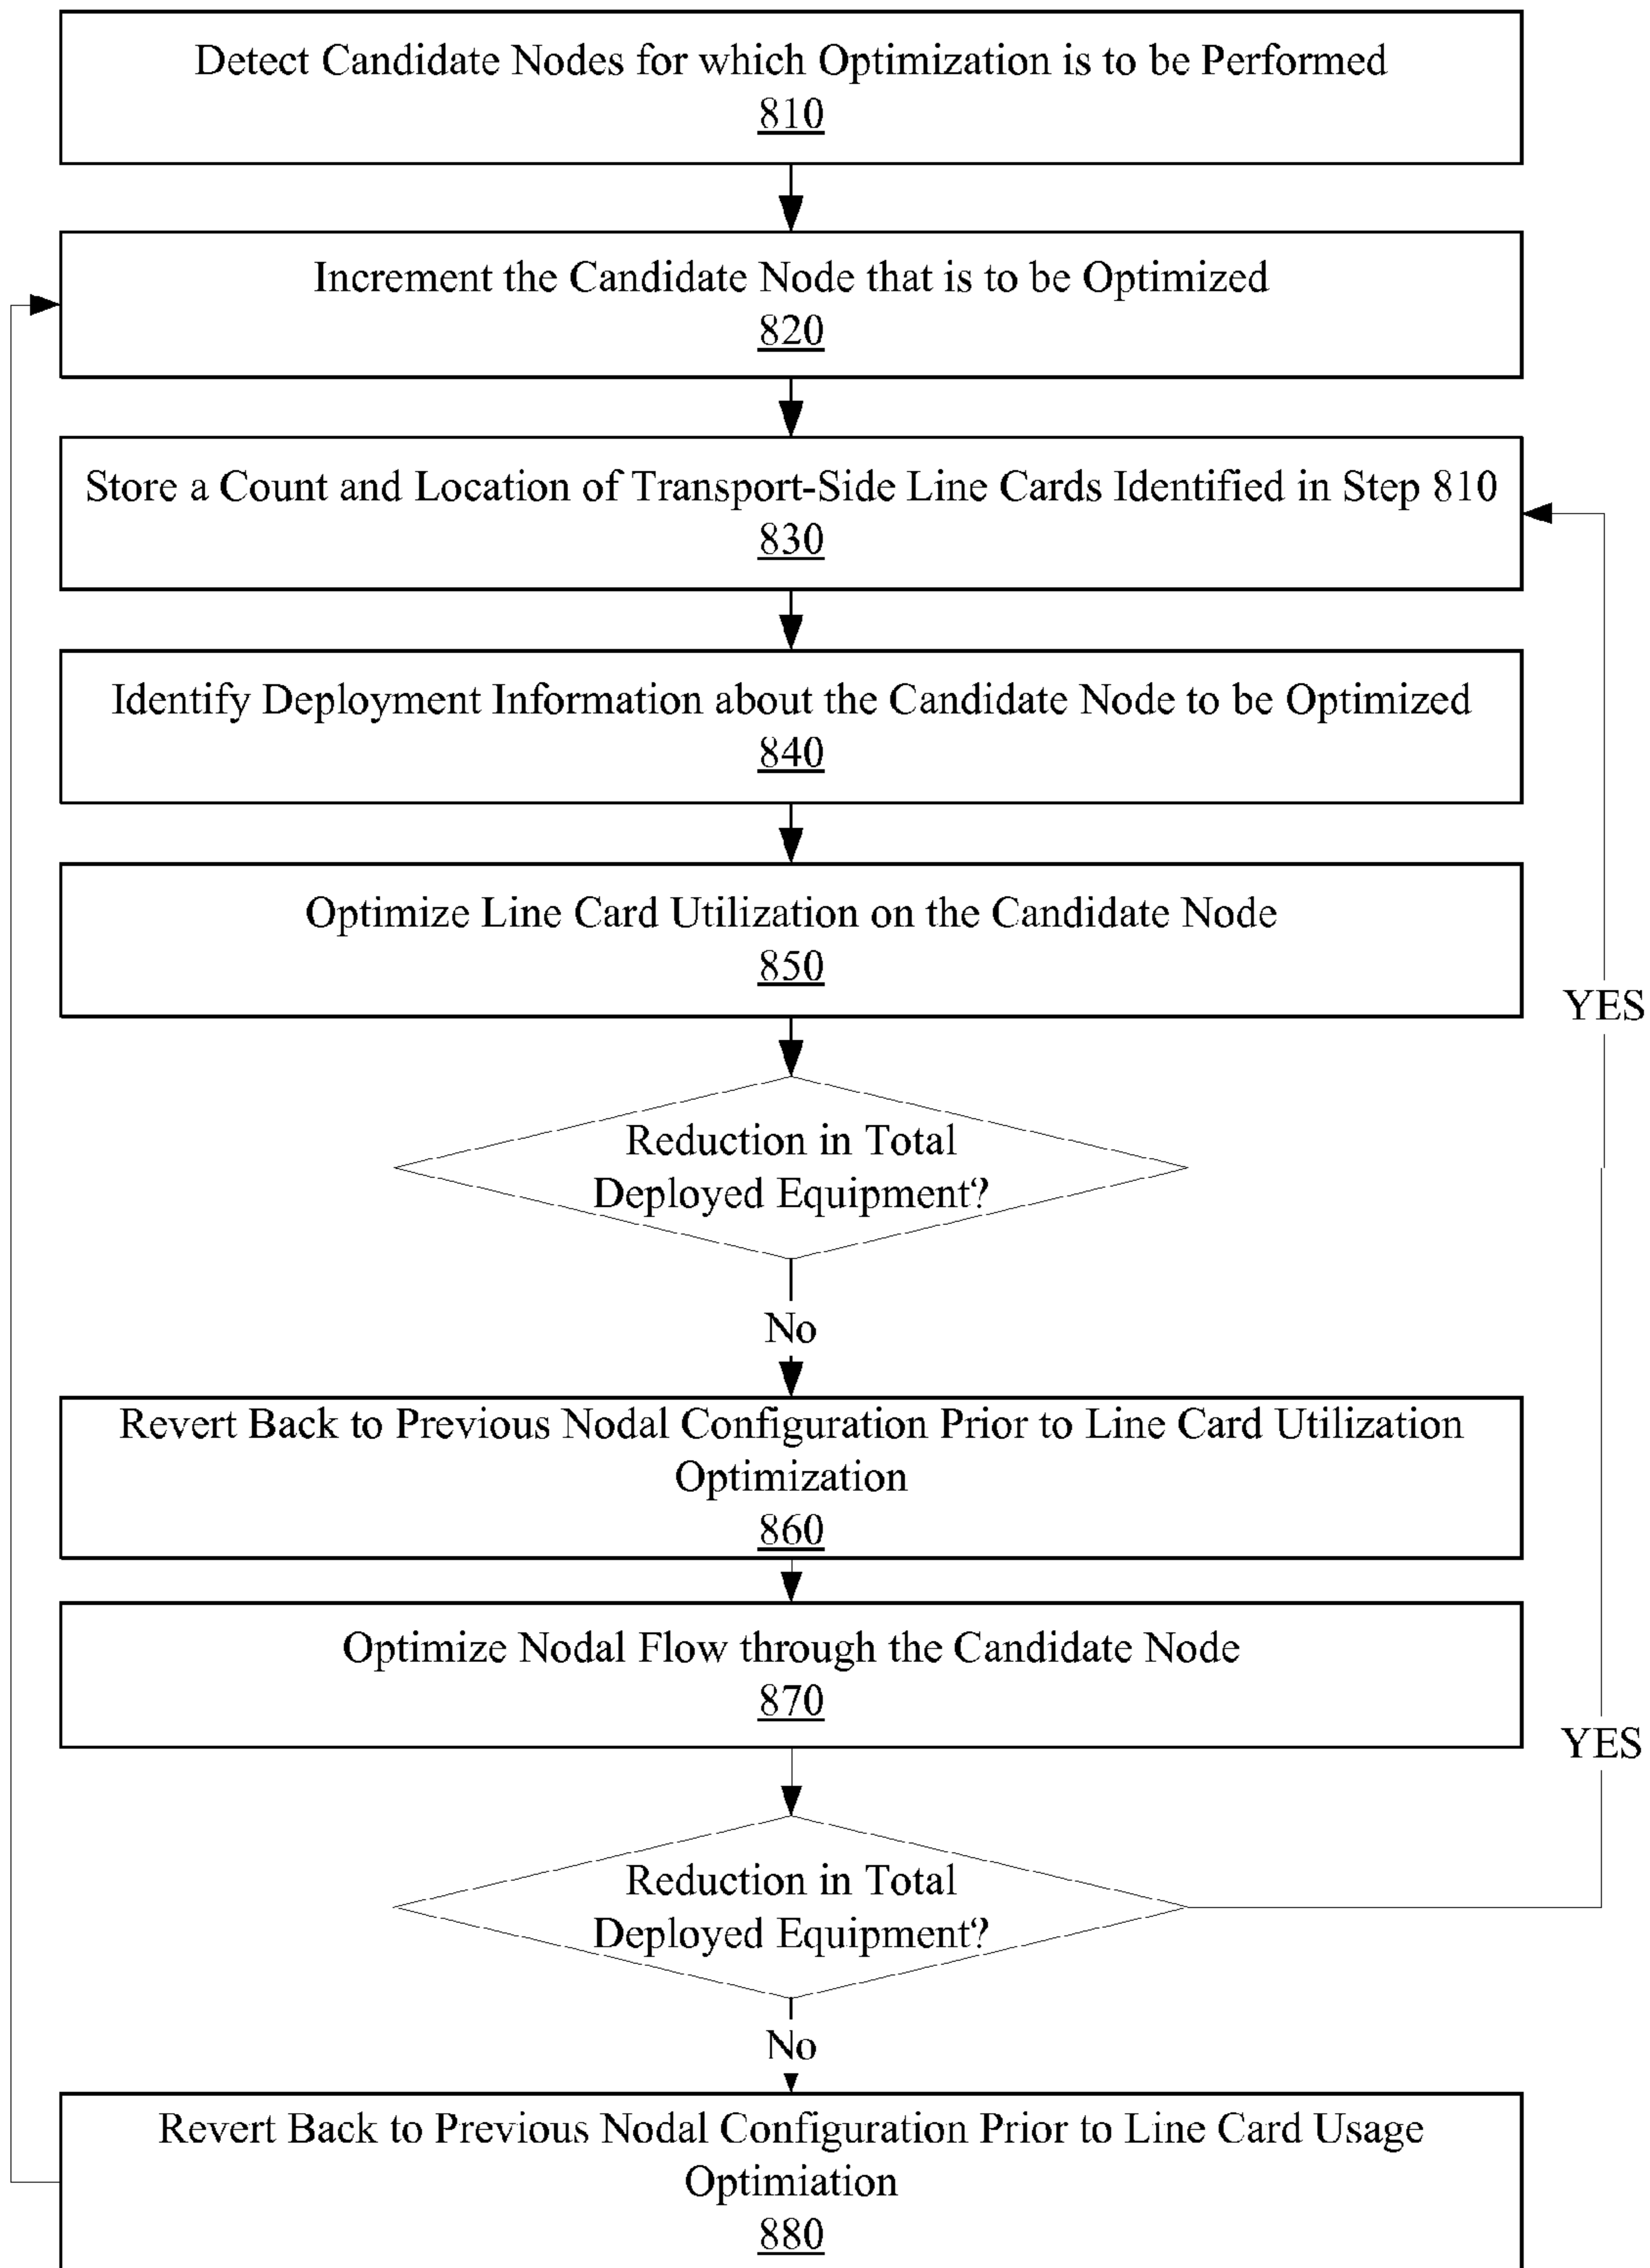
Detect Candidate Nodes for which Optimization is to be Performed
810

Increment the Candidate Node that is to be Optimized
820

Store a Count and Location of Transport-Side Line Cards Identified in Step 810
830

Identify Deployment Information about the Candidate Node to be Optimized
840

Optimize Line Card Utilization on the Candidate Node
850

YES

Reduction in Total Deployed Equipment?

No

Revert Back to Previous Nodal Configuration Prior to Line Card Utilization Optimization
860

Optimize Nodal Flow through the Candidate Node
870

YES

Reduction in Total Deployed Equipment?

No

Revert Back to Previous Nodal Configuration Prior to Line Card Usage Optimiation
880